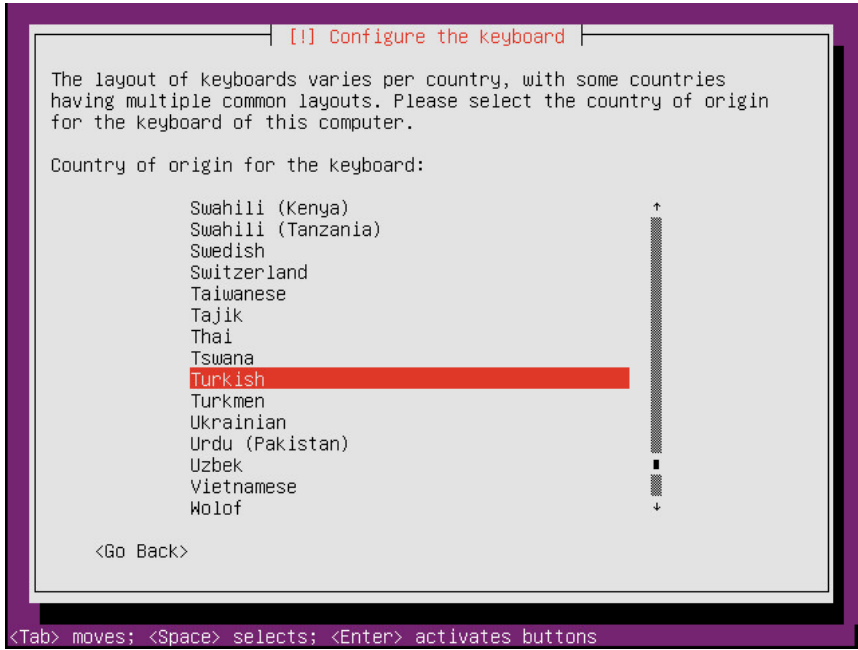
[!] Configure the keyboard

The layout of keyboards varies per country, with some countries having multiple common layouts. Please select the country of origin for the keyboard of this computer.

Country of origin for the keyboard:

Swahili (Kenya)
Swahili (Tanzania)
Swedish
Switzerland
Taiwanese
Tajik
Thai
Tswana
Turkish
Turkmen
Ukrainian
Urdu (Pakistan)
Uzbek
Vietnamese
Wolof

<Go Back>

<Tab> moves; <Space> selects; <Enter> activates buttons